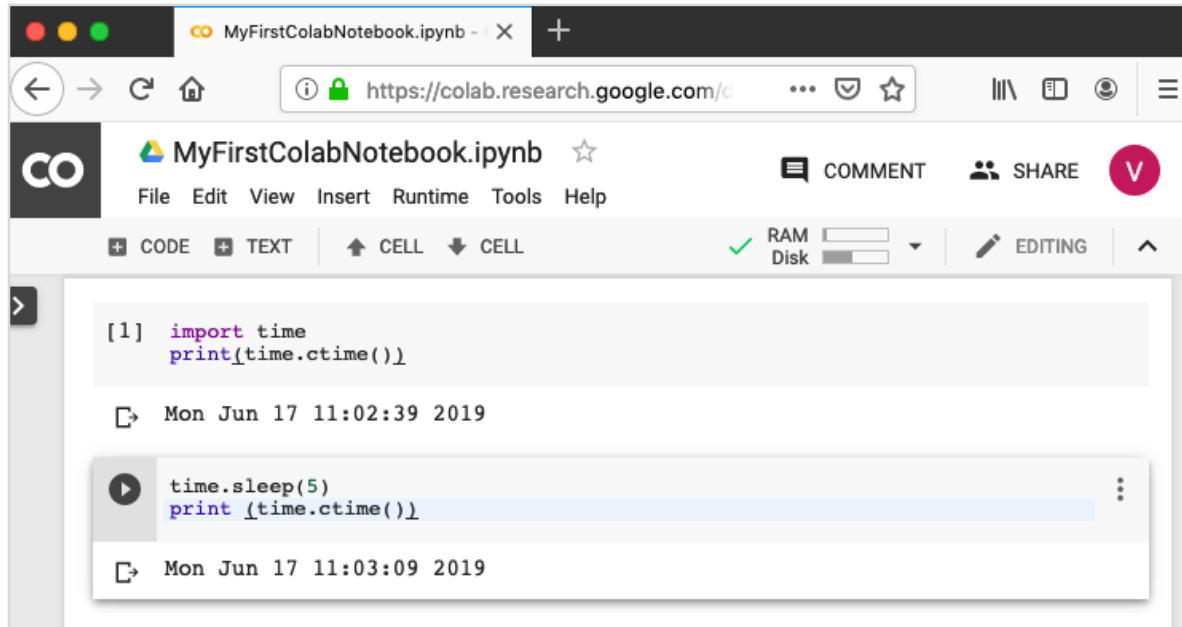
MyFirstColabNotebook.ipynb - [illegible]

https://colab.research.google.com/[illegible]

CO

MyFirstColabNotebook.ipynb

File Edit View Insert Runtime Tools Help

COMMENT SHARE V

CODE TEXT CELL CELL RAM Disk EDITING

[1] import time
print(time.ctime())

Mon Jun 17 11:02:39 2019

time.sleep(5)
print (time.ctime())

Mon Jun 17 11:03:09 2019